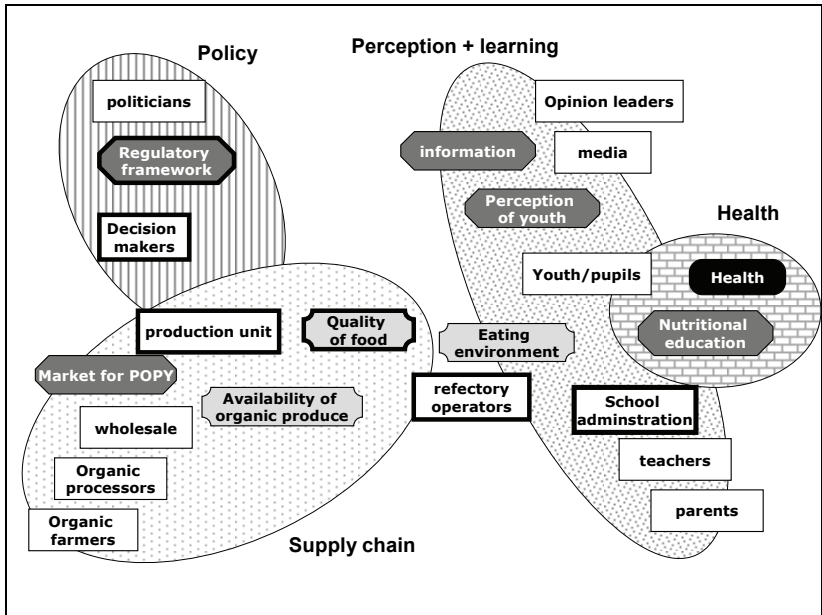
Policy

Perception + learning

politicians

Regulatory framework

Decision makers

Opinion leaders

information

media

Perception of youth

Health

Youth/pupils

Health

Nutritional education

production unit

Quality of food

Eating environment

Market for POPY

Availability of organic produce

refectory operators

School adminstration

wholesale

Organic processors

Organic farmers

teachers

parents

Supply chain